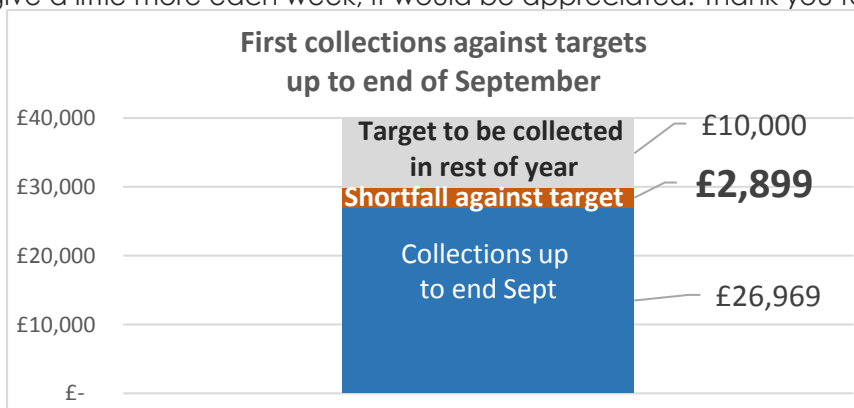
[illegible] a little more each week, it would be appreciated. Thank you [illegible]

First collections against targets up to end of September

£40,000
£30,000
£20,000
£10,000
£-

Target to be collected in rest of year
Shortfall against target
Collections up to end Sept

£10,000
£2,899
£26,969